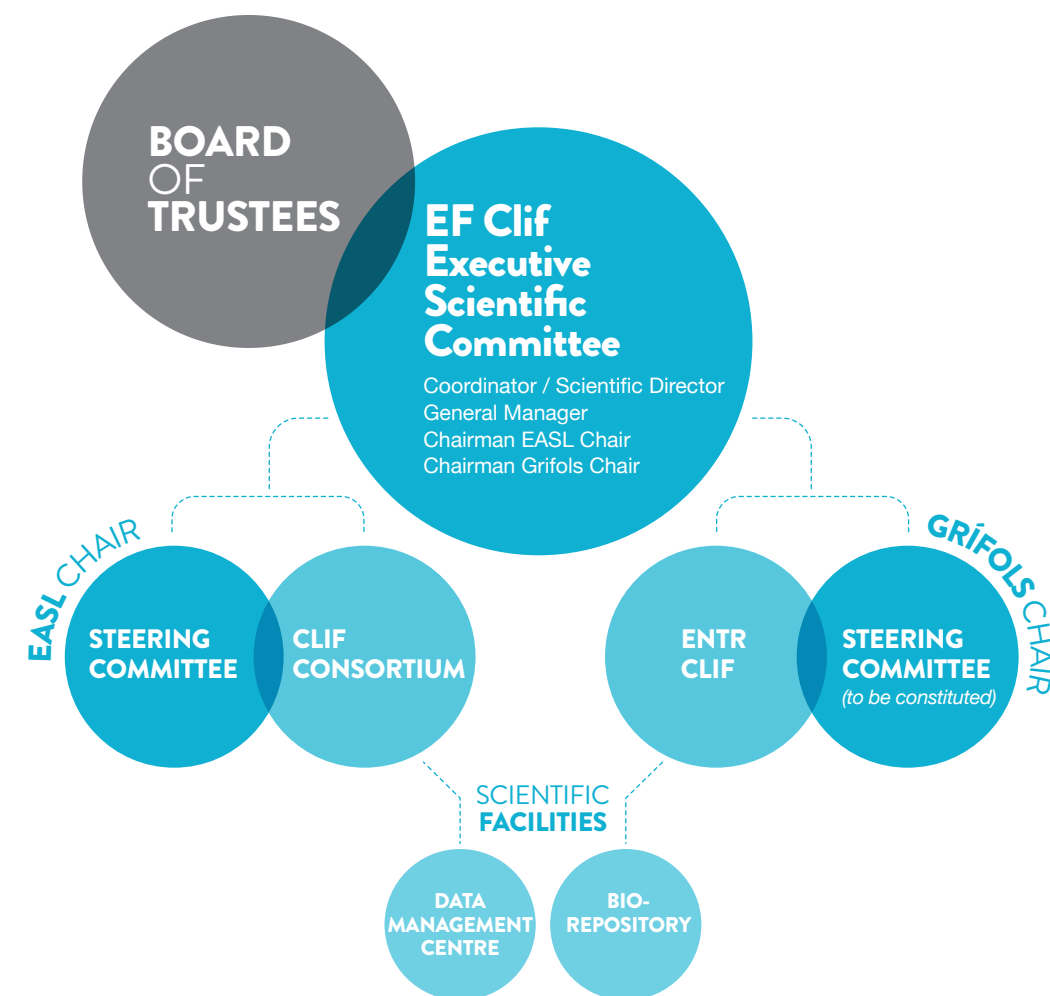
BOARD
OF
TRUSTEES

EF Clif
Executive
Scientific
Committee

Coordinator / Scientific Director
General Manager
Chairman EASL Chair
Chairman Grifols Chair

EASL CHAIR

STEERING
COMMITTEE

CLIF
CONSORTIUM

ENTR
CLIF

GRÍFOLS CHAIR

STEERING
COMMITTEE
(to be constituted)

SCIENTIFIC
FACILITIES

DATA
MANAGEMENT
CENTRE

BIO-
REPOSITORY